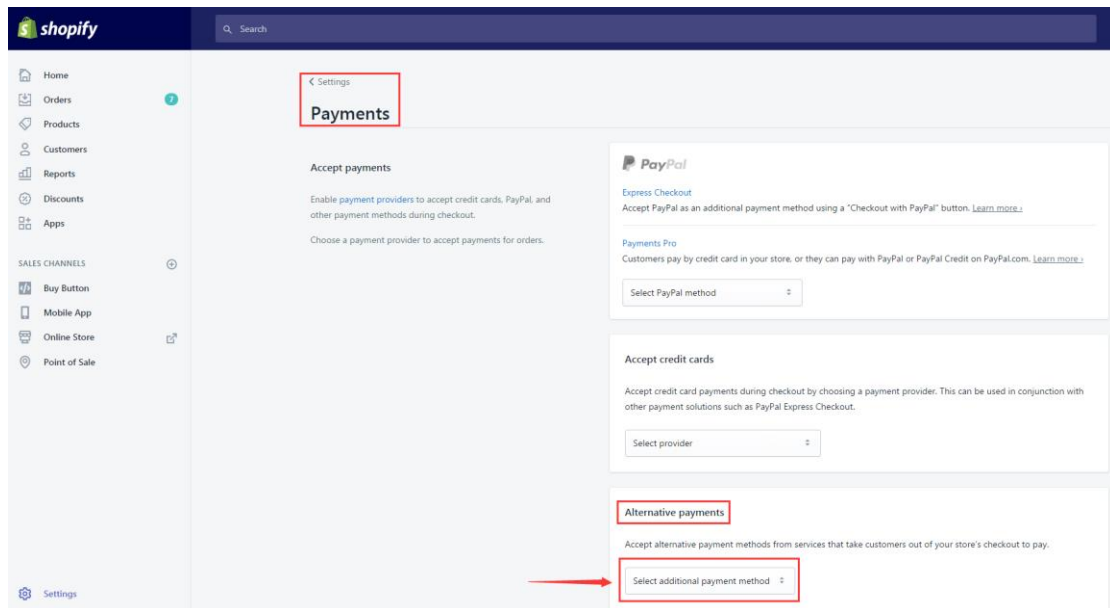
shopify

Search

Home
Orders 7
Products
Customers
Reports
Discounts
Apps

SALES CHANNELS
Buy Button
Mobile App
Online Store
Point of Sale

Settings

< Settings
Payments

Accept payments

Enable payment providers to accept credit cards, PayPal, and other payment methods during checkout.

Choose a payment provider to accept payments for orders.

PayPal

Express Checkout
Accept PayPal as an additional payment method using a "Checkout with PayPal" button. Learn more ›

Payments Pro
Customers pay by credit card in your store, or they can pay with PayPal or PayPal Credit on PayPal.com. Learn more ›

Select PayPal method

Accept credit cards

Accept credit card payments during checkout by choosing a payment provider. This can be used in conjunction with other payment solutions such as PayPal Express Checkout.

Select provider

Alternative payments

Accept alternative payment methods from services that take customers out of your store's checkout to pay.

Select additional payment method